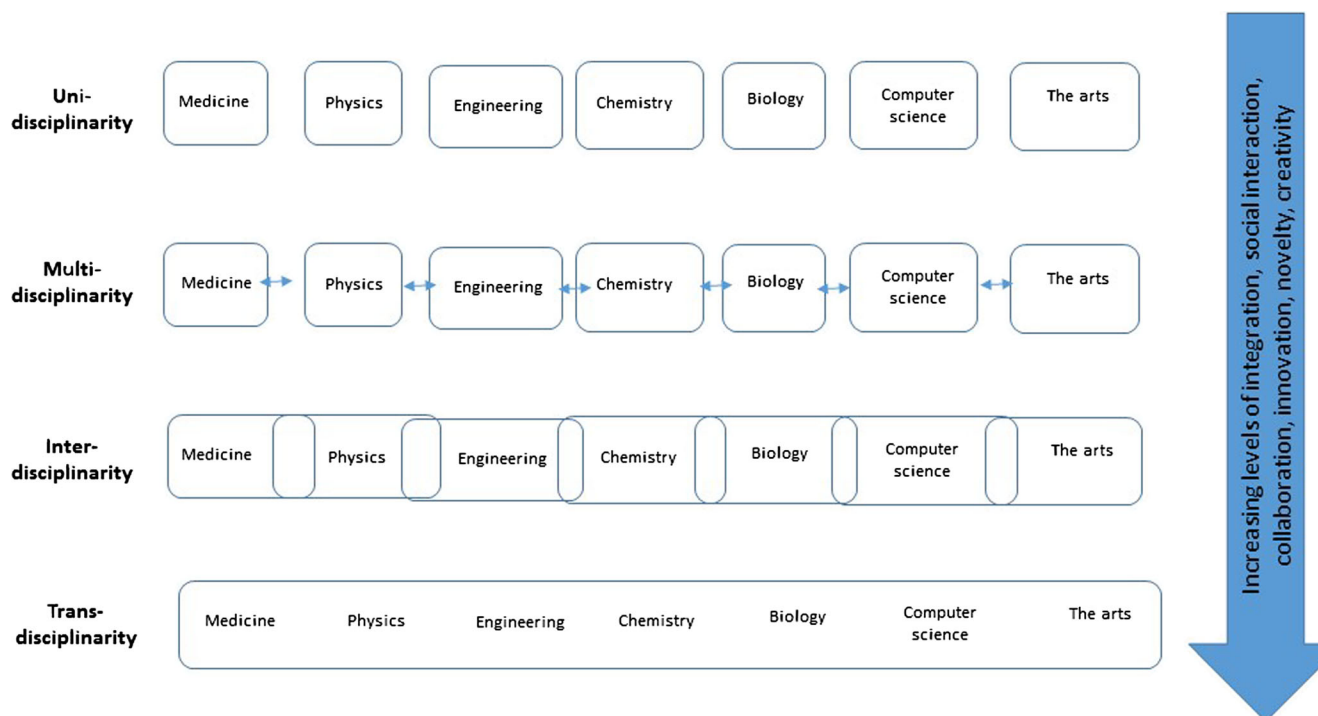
Uni-disciplinarity

Medicine

Physics

Engineering

Chemistry

Biology

Computer science

The arts

Multi-disciplinarity

Medicine

Physics

Engineering

Chemistry

Biology

Computer science

The arts

Inter-disciplinarity

Medicine

Physics

Engineering

Chemistry

Biology

Computer science

The arts

Trans-disciplinarity

Medicine

Physics

Engineering

Chemistry

Biology

Computer science

The arts

Increasing levels of integration, social interaction, collaboration, innovation, novelty, creativity